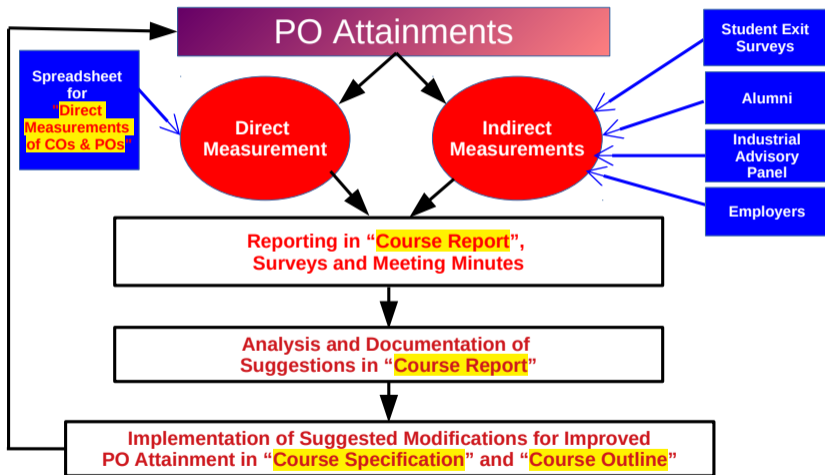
PO Attainments

Spreadsheet for "Direct Measurements of COs & POs"

Direct Measurement

Indirect Measurements

Student Exit Surveys

Alumni

Industrial Advisory Panel

Employers

Reporting in "Course Report", Surveys and Meeting Minutes

Analysis and Documentation of Suggestions in "Course Report"

Implementation of Suggested Modifications for Improved PO Attainment in "Course Specification" and "Course Outline"